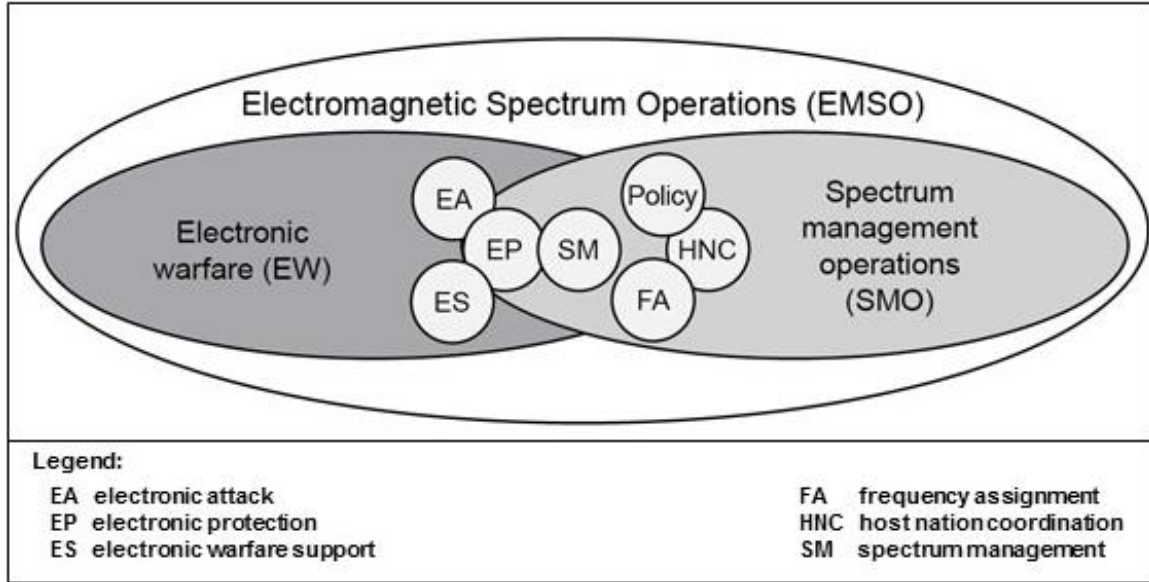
Electromagnetic Spectrum Operations (EMSO)

Electronic warfare (EW)

EA

EP

ES

SM

Policy

HNC

FA

Spectrum management operations (SMO)

Legend:

EA electronic attack
EP electronic protection
ES electronic warfare support

FA frequency assignment
HNC host nation coordination
SM spectrum management